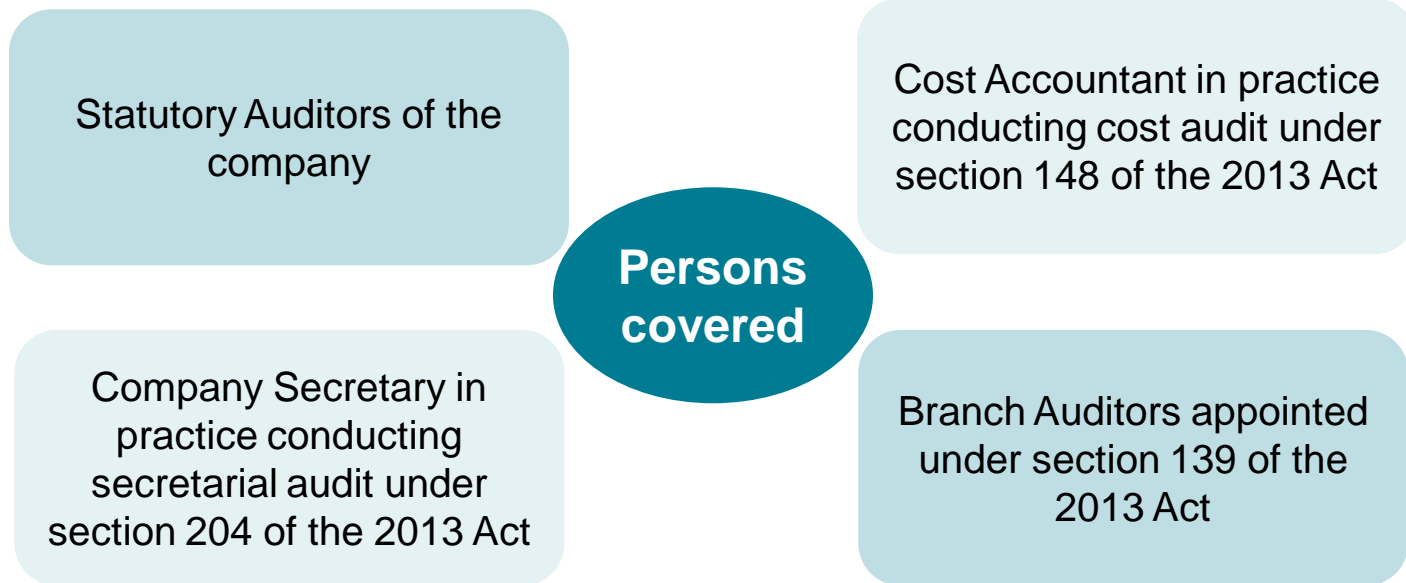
Statutory Auditors of the company

Cost Accountant in practice conducting cost audit under section 148 of the 2013 Act

Persons covered

Company Secretary in practice conducting secretarial audit under section 204 of the 2013 Act

Branch Auditors appointed under section 139 of the 2013 Act